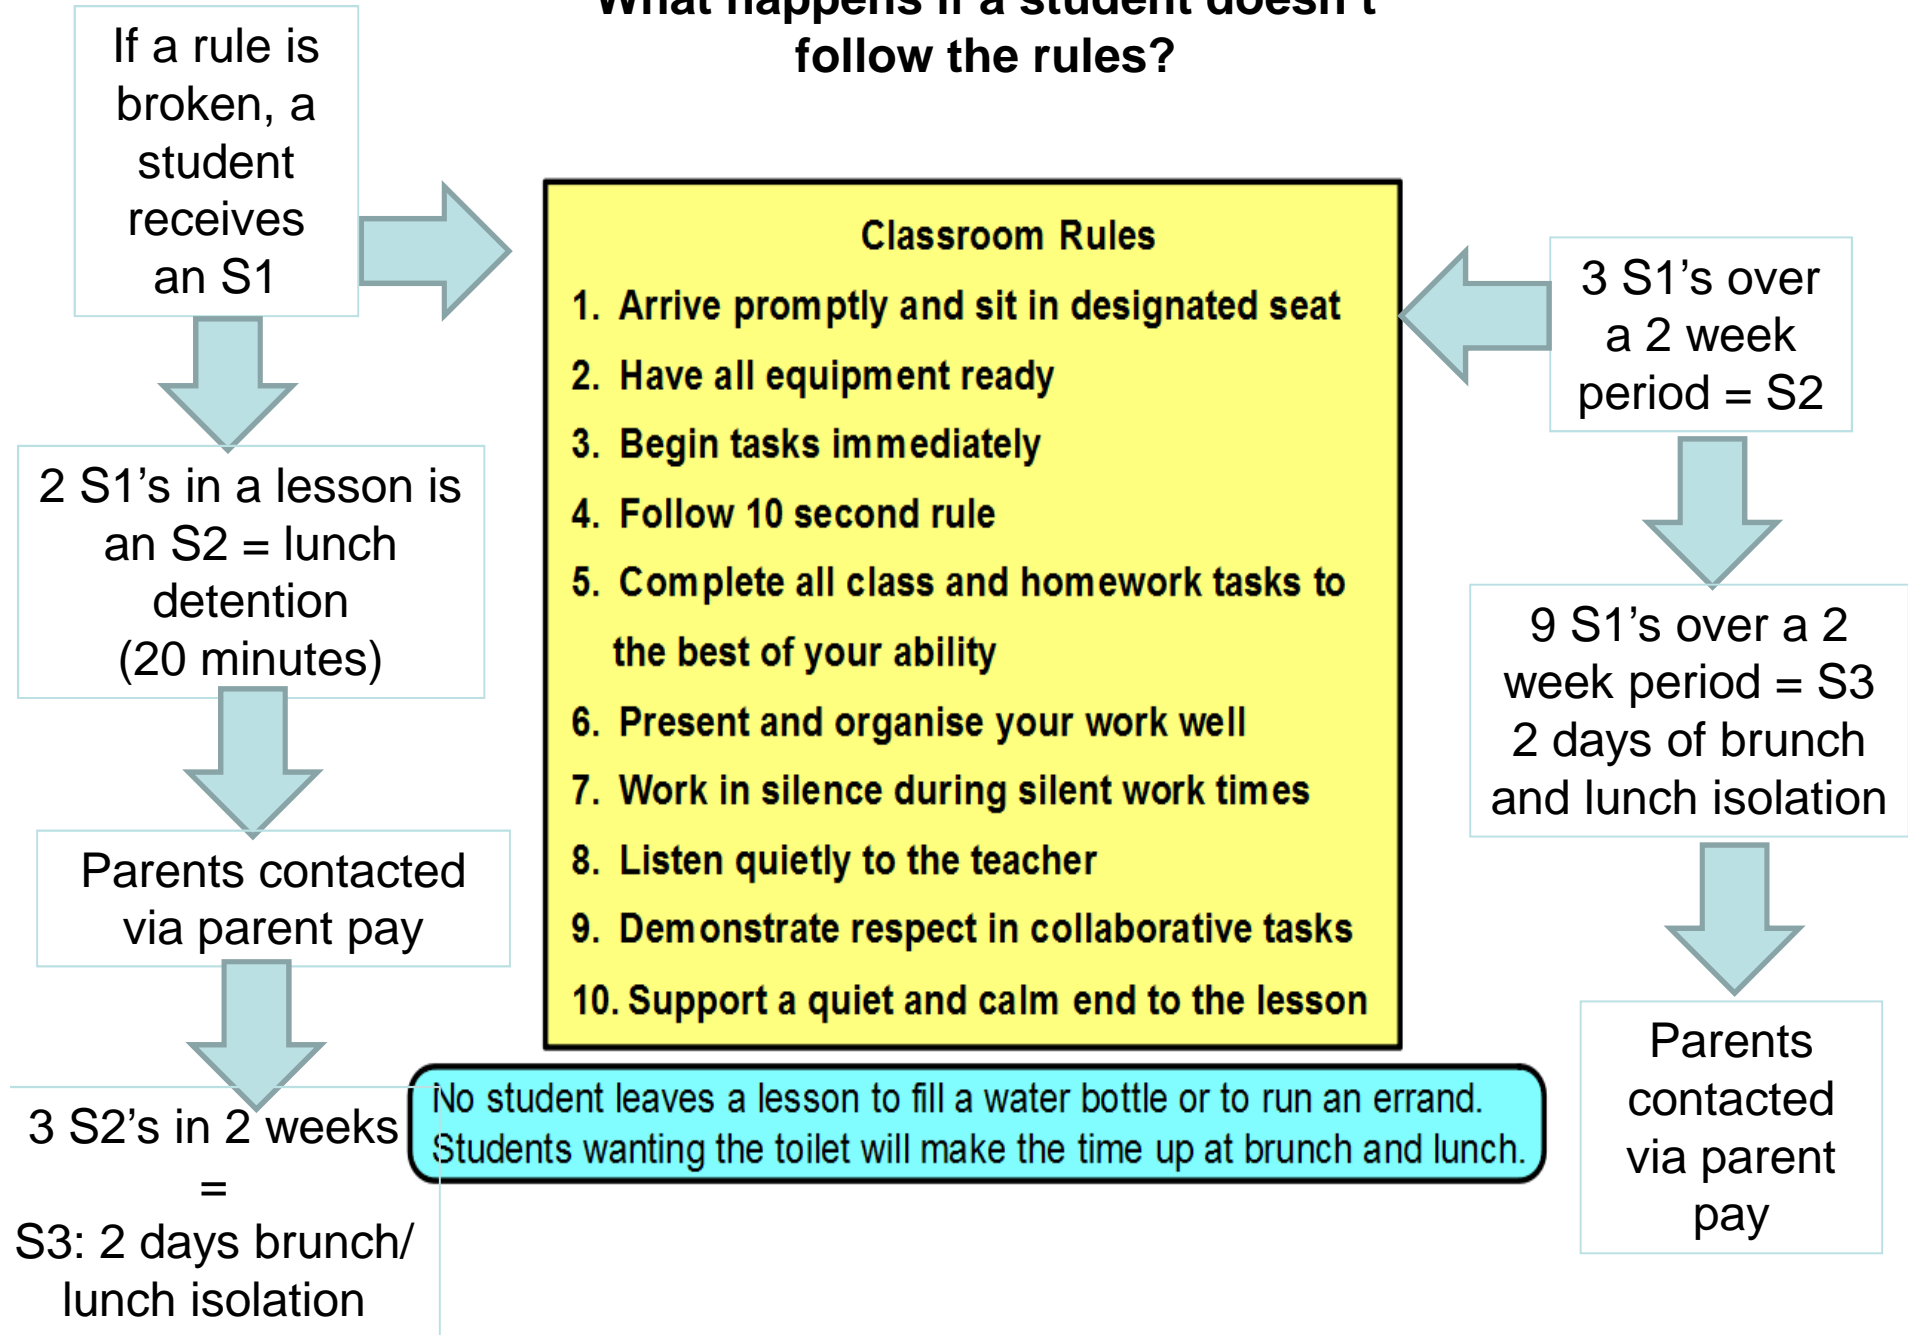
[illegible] follow the rules?

If a rule is broken, a student receives an S1

2 S1's in a lesson is an S2 = lunch detention (20 minutes)

Parents contacted via parent pay

3 S2's in 2 weeks = S3: 2 days brunch/ lunch isolation

Classroom Rules

1. Arrive promptly and sit in designated seat
2. Have all equipment ready
3. Begin tasks immediately
4. Follow 10 second rule
5. Complete all class and homework tasks to the best of your ability
6. Present and organise your work well
7. Work in silence during silent work times
8. Listen quietly to the teacher
9. Demonstrate respect in collaborative tasks
10. Support a quiet and calm end to the lesson

No student leaves a lesson to fill a water bottle or to run an errand. Students wanting the toilet will make the time up at brunch and lunch.

3 S1's over a 2 week period = S2

9 S1's over a 2 week period = S3 2 days of brunch and lunch isolation

Parents contacted via parent pay